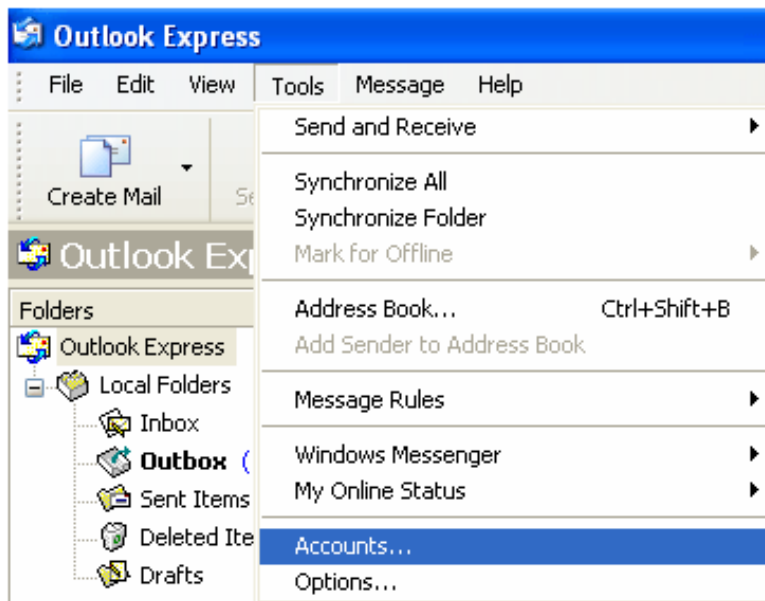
Outlook Express

File Edit View Tools Message Help

Create Mail Se

Outlook Exp

Folders

Outlook Express

Local Folders

Inbox

Outbox (

Sent Items

Deleted Ite

Drafts

Send and Receive

Synchronize All

Synchronize Folder

Mark for Offline

Address Book... Ctrl+Shift+B

Add Sender to Address Book

Message Rules

Windows Messenger

My Online Status

Accounts...

Options...